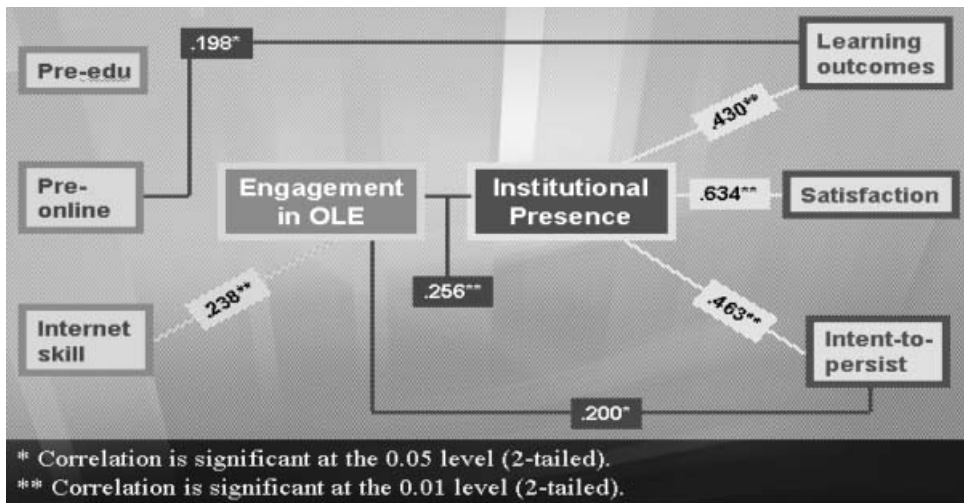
Pre-edu

.198*

Learning outcomes

.430**

Pre-online

Engagement in OLE

Institutional Presence

.634**

Satisfaction

.256**

.238**

Internet skill

.463**

Intent-to-persist

.200*

* Correlation is significant at the 0.05 level (2-tailed).
** Correlation is significant at the 0.01 level (2-tailed).